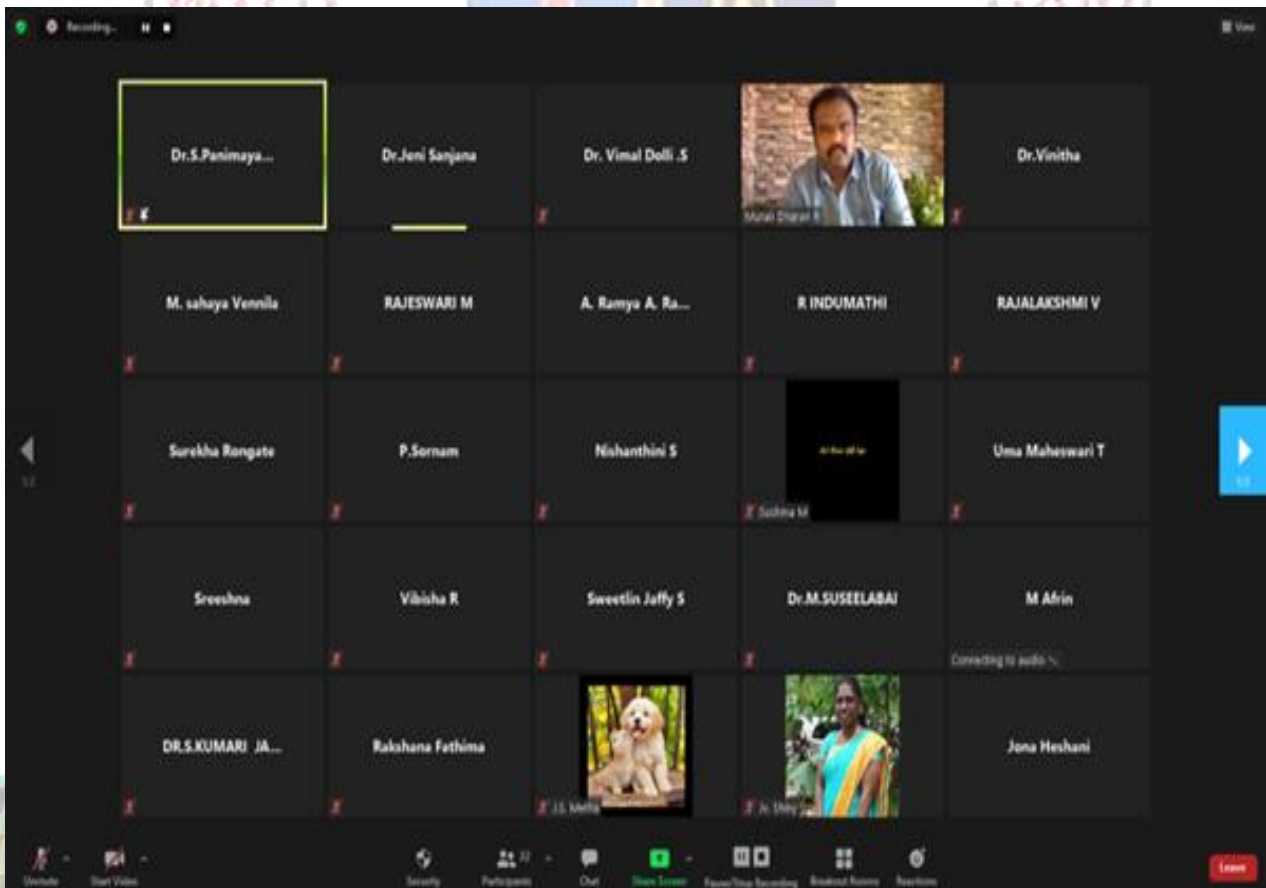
Recording...

View

Dr.S.Panimaya...

Dr.Jeni Sanjana

Dr. Vimal Dolli .S

Murali Dharan K

Dr.Vinitha

M. sahaya Vennila

RAJESWARI M

A. Ramya A. Ra...

R INDUMATHI

RAJALAKSHMI V

Surekha Rongate

P.Sornam

Nishanthini S

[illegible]

Subha M

Uma Maheswari T

Sreeshna

Vibisha R

Sweetlin Jaffy S

Dr.M.SUSEELABAI

M Afrin

Connecting to audio...

DR.S.KUMARI JA...

Rakshana Fathima

J.S. Mehta

Jo. Shiny

Jona Heshani

1/2

1/2

Unmute

Start Video

Security

Participants

Chat

Share Screen

Pause/Stop Recording

Breakout Rooms

Reactions

Leave